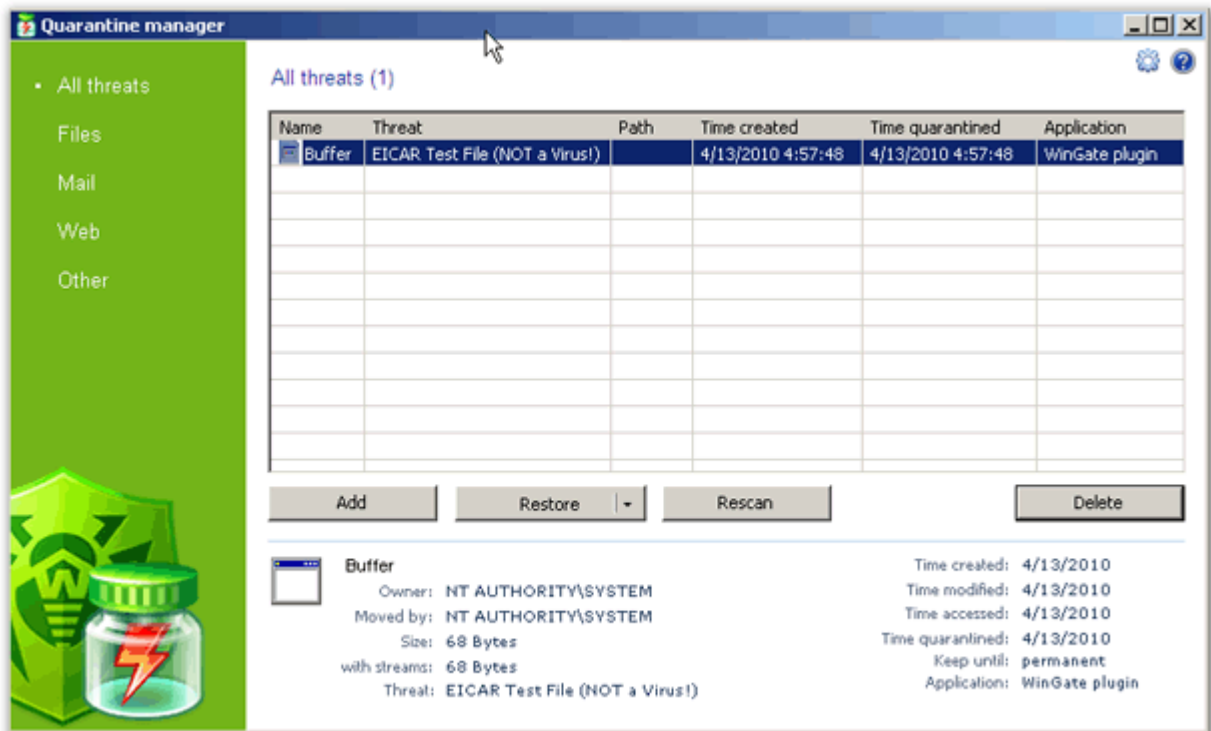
Quarantine manager

• All threats
Files
Mail
Web
Other

All threats (1)

| Name | Threat | Path | Time created | Time quarantined | Application |
|---|---|---|---|---|---|
| Buffer | EICAR Test File (NOT a Virus!) | | 4/13/2010 4:57:48 | 4/13/2010 4:57:48 | WinGate plugin |

Add
Restore
Rescan
Delete

Buffer
Owner: NT AUTHORITY\SYSTEM
Moved by: NT AUTHORITY\SYSTEM
Size: 68 Bytes
with streams: 68 Bytes
Threat: EICAR Test File (NOT a Virus!)

Time created: 4/13/2010
Time modified: 4/13/2010
Time accessed: 4/13/2010
Time quarantined: 4/13/2010
Keep until: permanent
Application: WinGate plugin